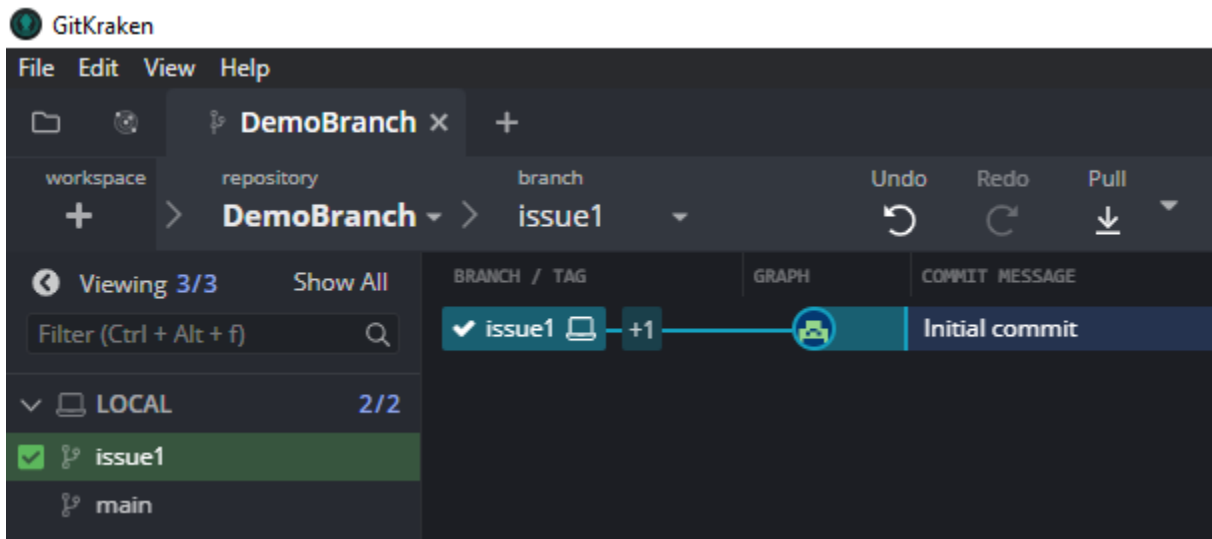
GitKraken

File Edit View Help

DemoBranch ×
+

workspace
+
repository
DemoBranch
branch
issue1
Undo
Redo
Pull

Viewing 3/3
Show All
Filter (Ctrl + Alt + f)

LOCAL 2/2
issue1
main

BRANCH / TAG
GRAPH
COMMIT MESSAGE

issue1
+1
Initial commit